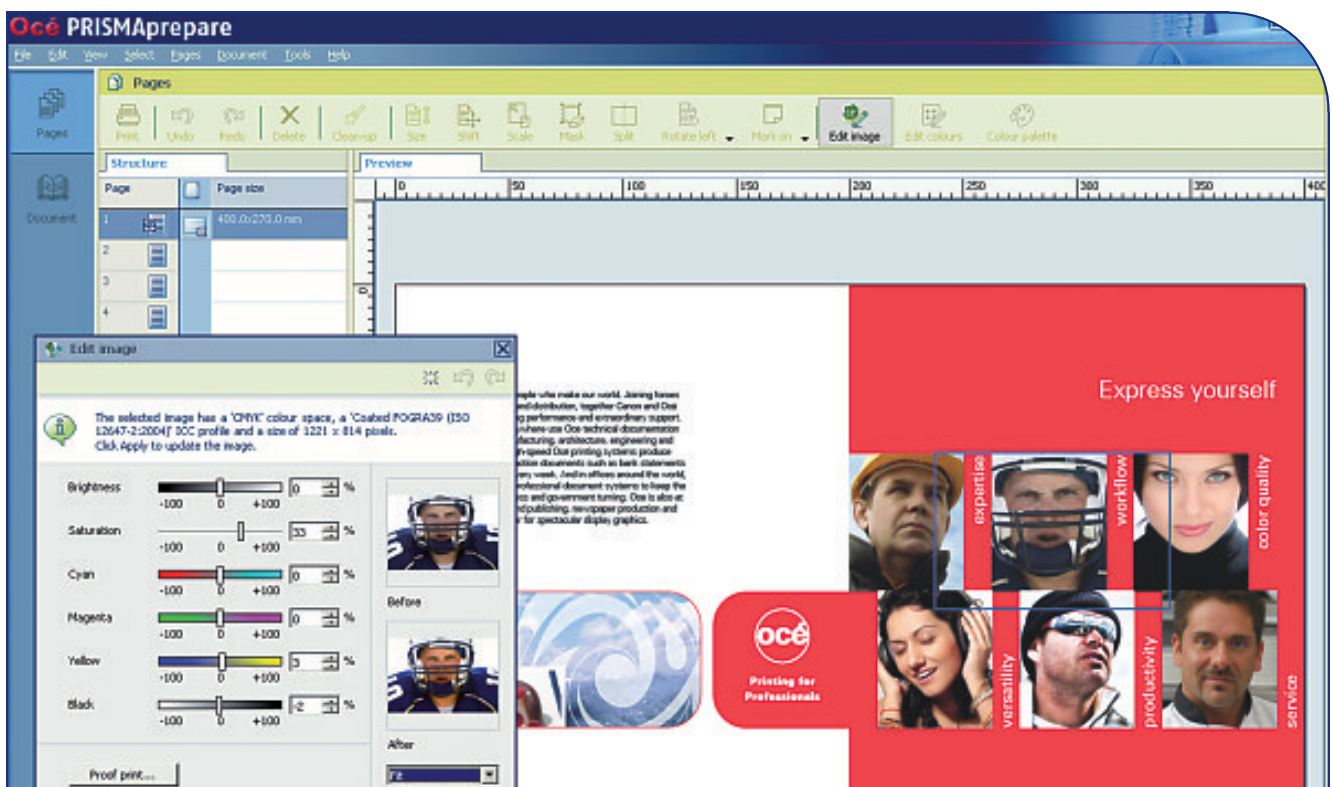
Océ PRISMAprepare

File Edit View Select Pages Document Tools Help

Pages

Pages

Document

Print Undo Redo Delete Clean-up Size Shift Scale Mask Split Rotate left Mark on Edit image Edit colours Colour palette

Structure

Page Page size

1 400.0x270.0 mm

2

3

4

Preview

0 50 100 150 200 250 300 350 400

Edit image

The selected image has a 'CMYK' colour space, a 'Coated FOGRA39 (ISO 12647-2:2004)' ICC profile and a size of 1221 x 814 pixels.
Click Apply to update the image.

Brightness 0 %
-100 0 +100

Saturation 33 %
-100 0 +100

Cyan 0 %
-100 0 +100

Magenta 0 %
-100 0 +100

Yellow 3 %
-100 0 +100

Black -2 %
-100 0 +100

Before

After

Fit

Proof print...

Express yourself

expertise

workflow

color quality

versatility

productivity

service

océ

Printing for Professionals

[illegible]ople who make our world. Joining forces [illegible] distribution, together Canon and Océ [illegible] performance and extraordinary support. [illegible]-here use Océ technical documentation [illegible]facturing, architecture, engineering and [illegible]-speed Océ printing systems produce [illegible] documents such as bank statements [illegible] week. And in offices around the world, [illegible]fessional document systems to keep the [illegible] and government running. Océ is also at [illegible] publishing, newspaper production and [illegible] for spectacular display graphics.